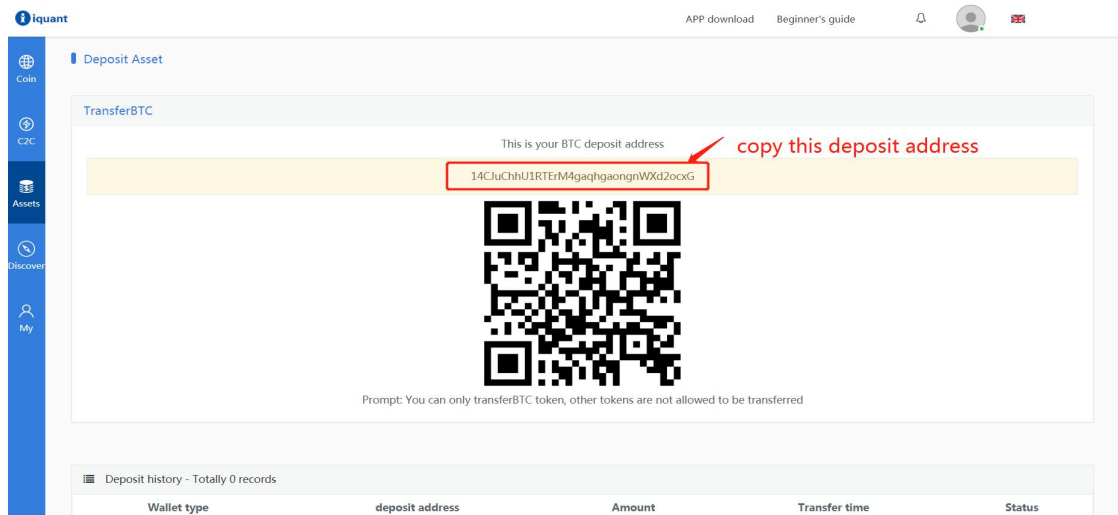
iquant

APP download Beginner's guide

Coin

C2C

Assets

Discover

My

Deposit Asset

TransferBTC

This is your BTC deposit address

copy this deposit address

14CJuChhU1RTErM4gaqhgaongnWXd2ocxG

Prompt: You can only transferBTC token, other tokens are not allowed to be transferred

Deposit history - Totally 0 records

| Wallet type | deposit address | Amount | Transfer time | Status |
|---|---|---|---|---|